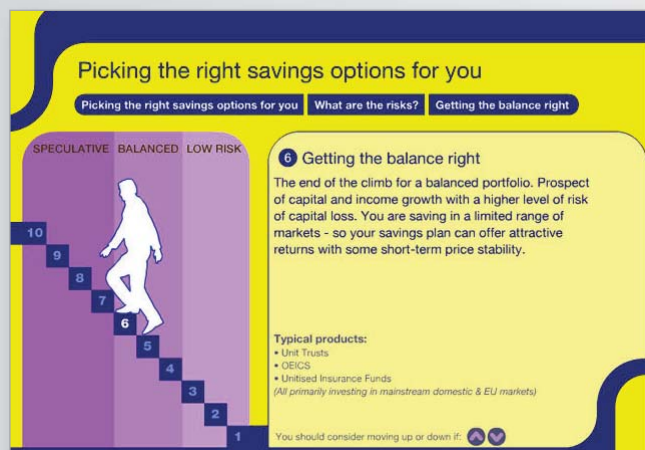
Picking the right savings options for you

Picking the right savings options for you | What are the risks? | Getting the balance right

SPECULATIVE BALANCED LOW RISK

10
9
8
7
6
5
4
3
2
1

6 Getting the balance right

The end of the climb for a balanced portfolio. Prospect of capital and income growth with a higher level of risk of capital loss. You are saving in a limited range of markets - so your savings plan can offer attractive returns with some short-term price stability.

Typical products:
• Unit Trusts
• OEICS
• Unitised Insurance Funds
(All primarily investing in mainstream domestic & EU markets)

You should consider moving up or down if: